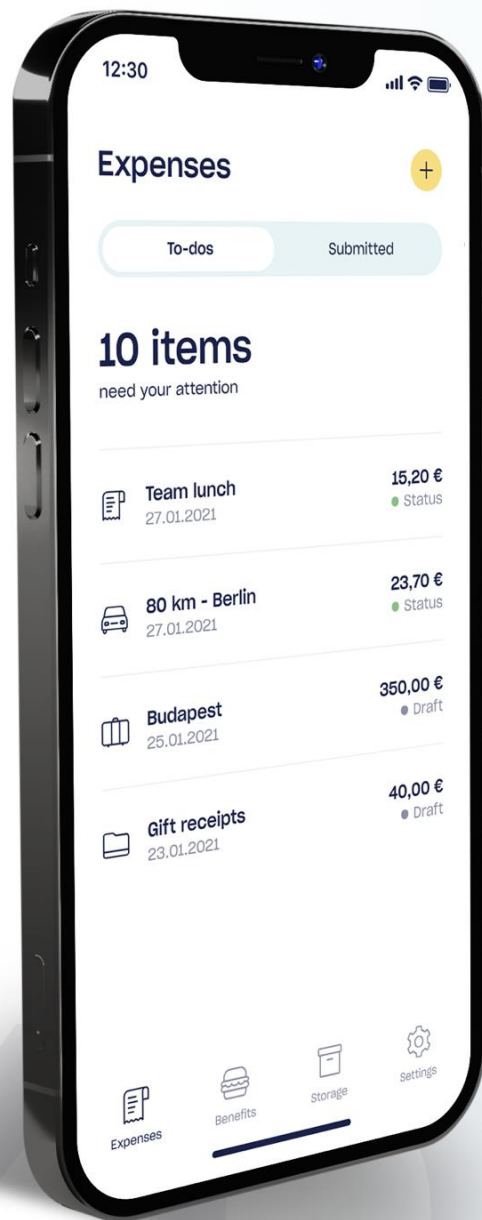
12:30

Expenses

+

To-dos

Submitted

10 items

need your attention

Team lunch
27.01.2021

15,20 €
Status

80 km - Berlin
27.01.2021

23,70 €
Status

Budapest
25.01.2021

350,00 €
Draft

Gift receipts
23.01.2021

40,00 €
Draft

Expenses

Benefits

Storage

Settings